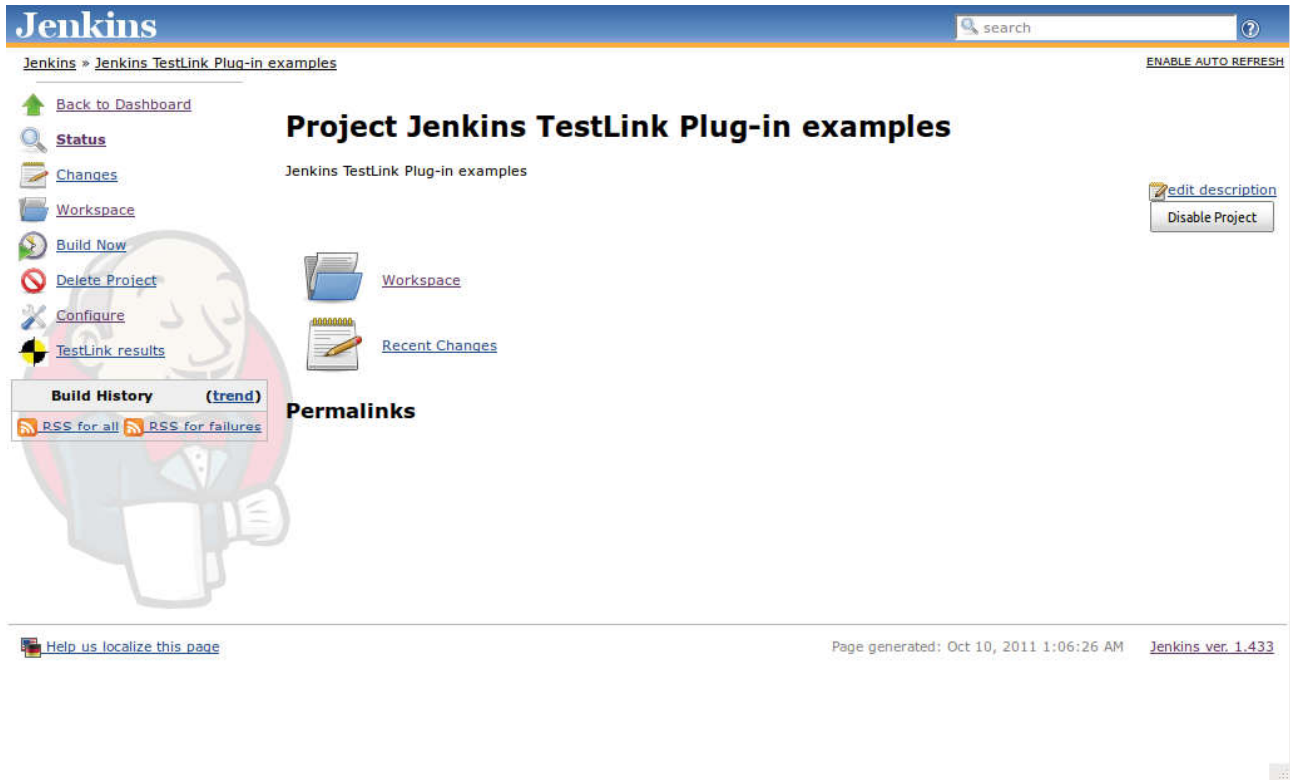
Jenkins

search

Jenkins » Jenkins TestLink Plug-in examples

ENABLE AUTO REFRESH

Back to Dashboard

Status

Changes

Workspace

Build Now

Delete Project

Configure

TestLink results

| Build History | (trend) |
|---|---|
| RSS for all | RSS for failures |

Project Jenkins TestLink Plug-in examples

Jenkins TestLink Plug-in examples

edit description

Disable Project

Workspace

Recent Changes

Permalinks

Help us localize this page

Page generated: Oct 10, 2011 1:06:26 AM

Jenkins ver. 1.433